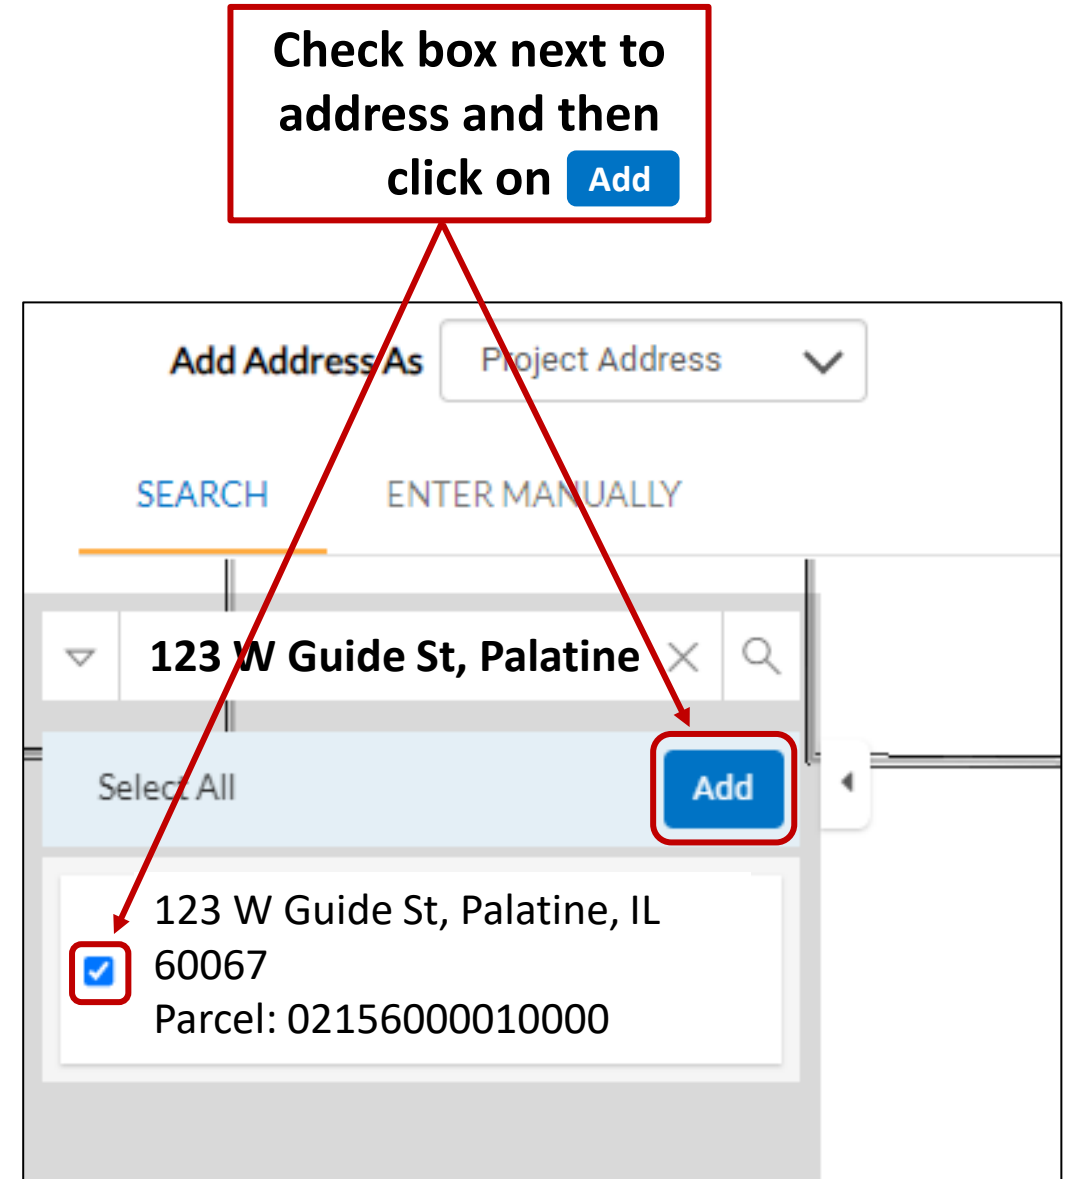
Check box next to address and then click on Add

Add Address As Project Address

SEARCH ENTER MANUALLY

123 W Guide St, Palatine

Select All Add

123 W Guide St, Palatine, IL 60067
Parcel: 02156000010000